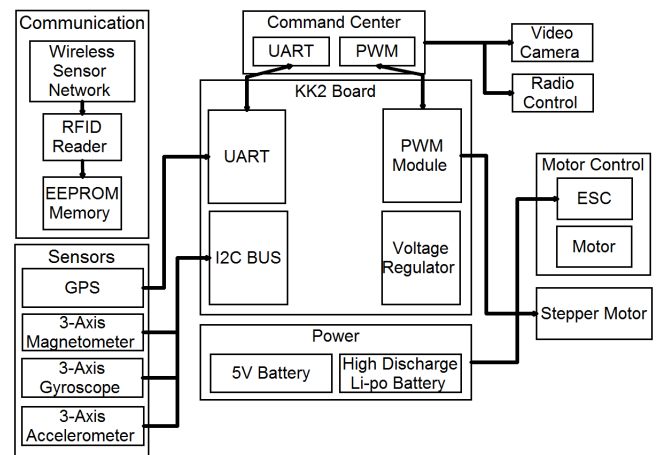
Communication
Wireless Sensor Network
RFID Reader
EEPROM Memory

Command Center
UART
PWM

Video Camera
Radio Control

KK2 Board
UART
PWM Module
I2C BUS
Voltage Regulator

Motor Control
ESC
Motor

Sensors
GPS
3-Axis Magnetometer
3-Axis Gyroscope
3-Axis Accelerometer

Stepper Motor

Power
5V Battery
High Discharge Li-po Battery